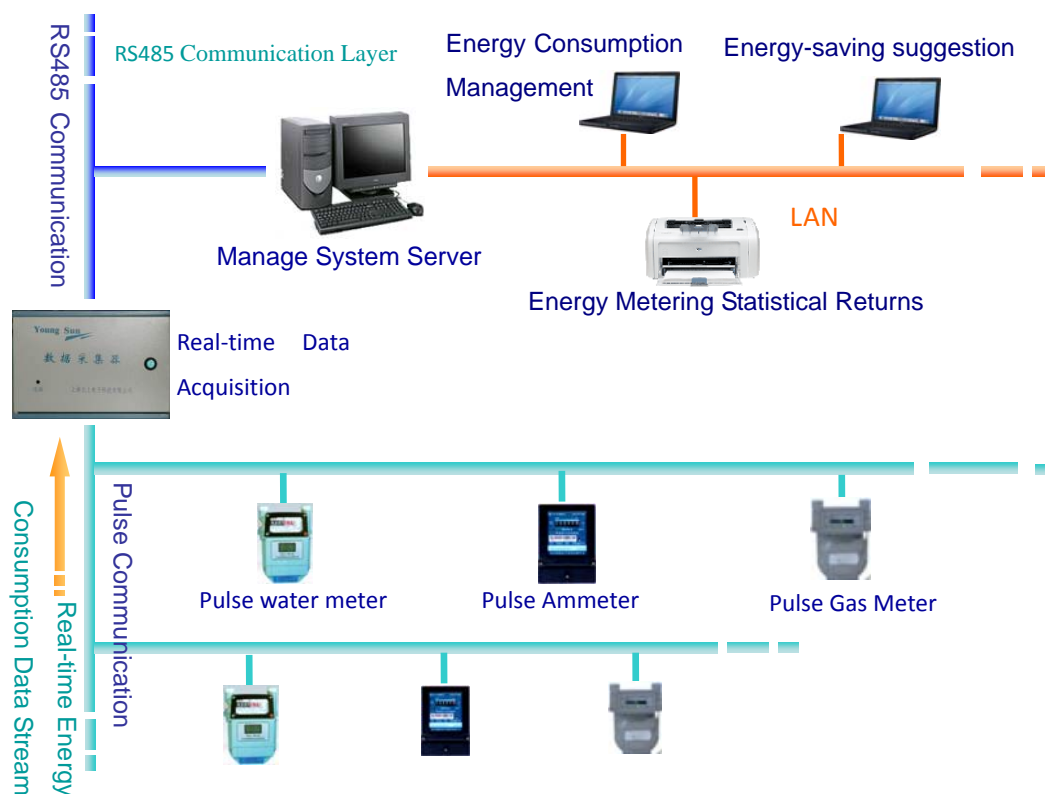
RS485 Communication

RS485 Communication Layer

Energy Consumption Management

Energy-saving suggestion

Manage System Server

LAN

Energy Metering Statistical Returns

Young Sun

数 据 采 集 器

Real-time Data Acquisition

Real-time Energy Consumption Data Stream

Pulse Communication

Pulse water meter

Pulse Ammeter

Pulse Gas Meter